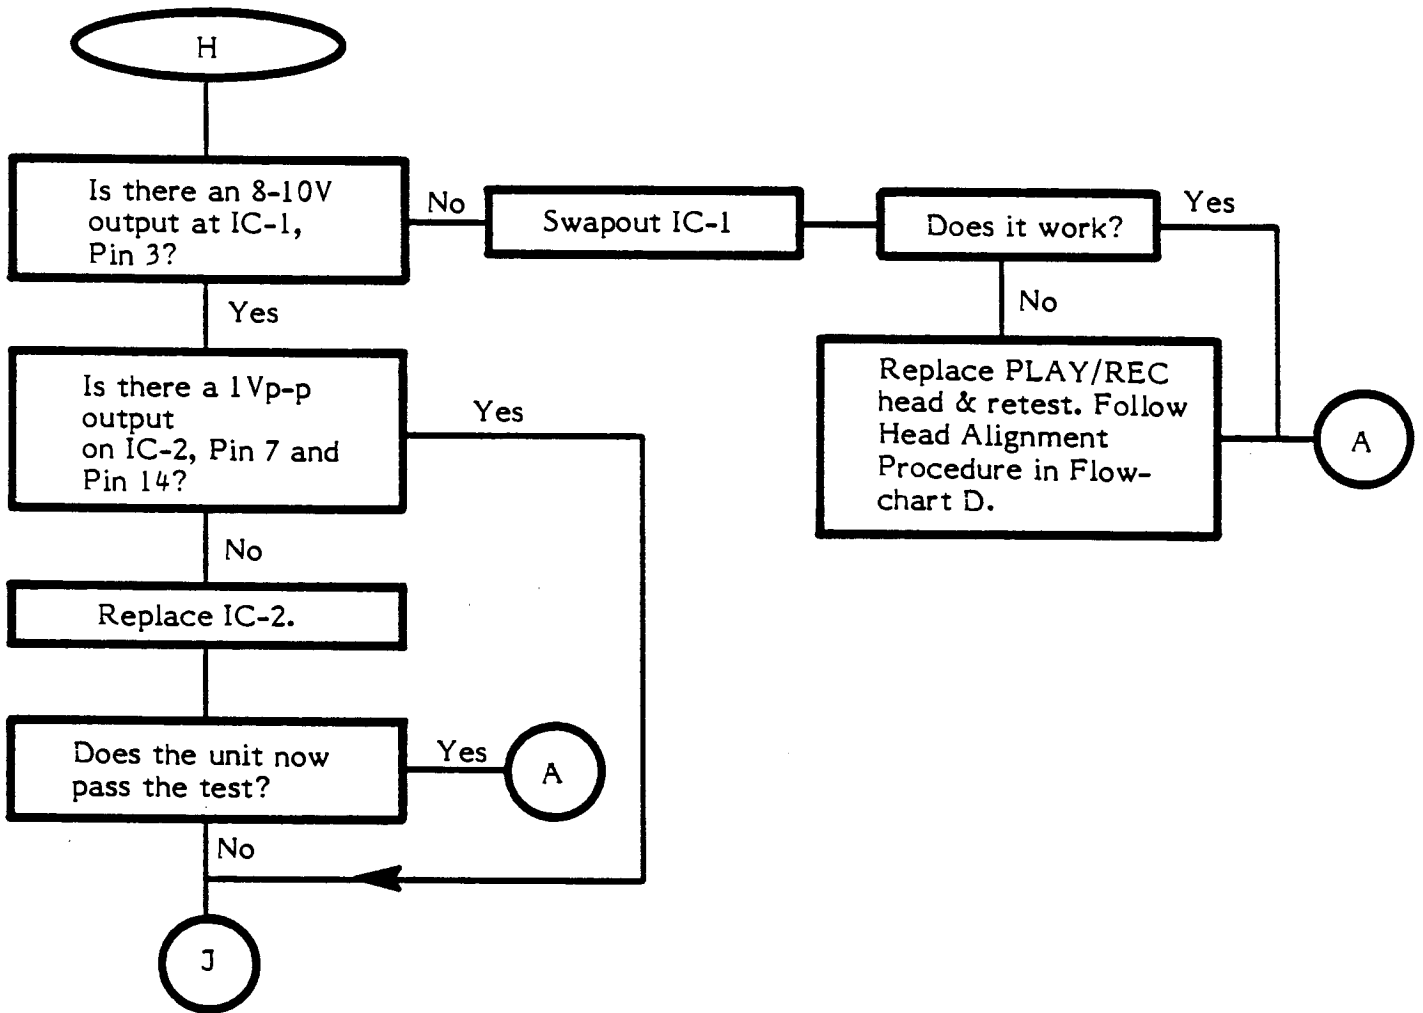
H

Is there an 8-10V output at IC-1, Pin 3?

No

Swapout IC-1

Does it work?

Yes

No

Replace PLAY/REC head & retest. Follow Head Alignment Procedure in Flowchart D.

A

Yes

Is there a 1Vp-p output on IC-2, Pin 7 and Pin 14?

Yes

No

Replace IC-2.

Does the unit now pass the test?

Yes

A

No

J